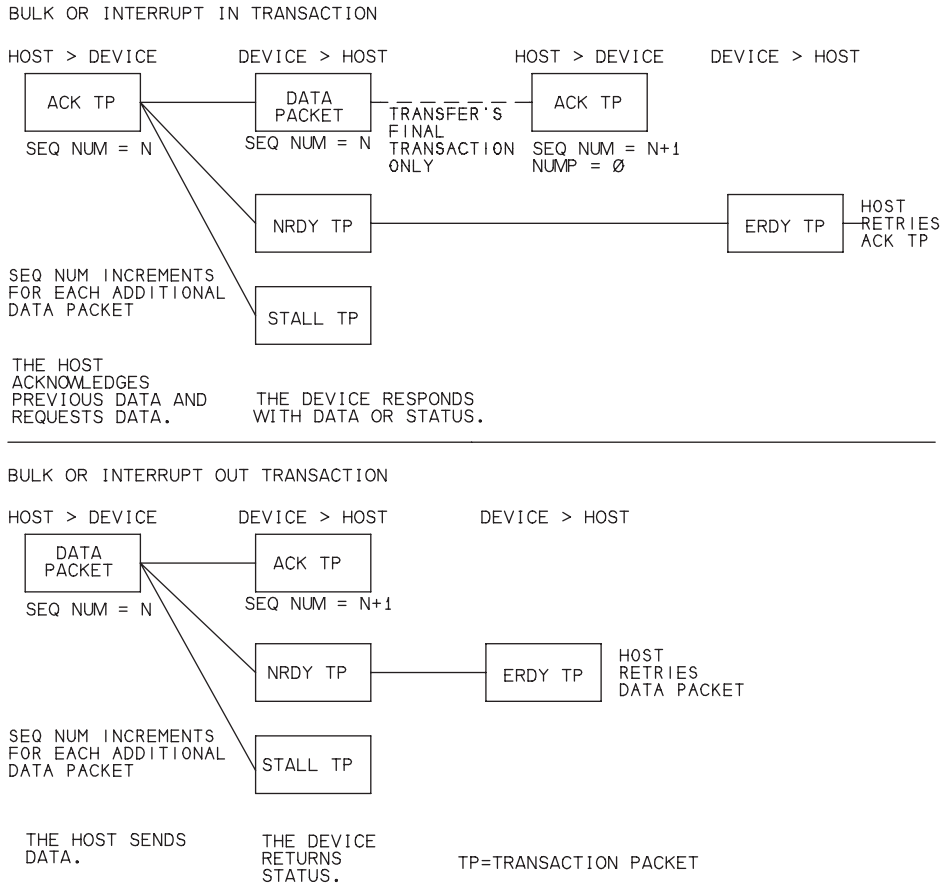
BULK OR INTERRUPT IN TRANSACTION

HOST > DEVICE

DEVICE > HOST

HOST > DEVICE

DEVICE > HOST

ACK TP

SEQ NUM = N

DATA PACKET

SEQ NUM = N

TRANSFER'S FINAL TRANSACTION ONLY

ACK TP

SEQ NUM = N+1
NUMP = Ø

NRDY TP

ERDY TP

HOST RETRIES ACK TP

SEQ NUM INCREMENTS FOR EACH ADDITIONAL DATA PACKET

STALL TP

THE HOST ACKNOWLEDGES PREVIOUS DATA AND REQUESTS DATA.

THE DEVICE RESPONDS WITH DATA OR STATUS.

BULK OR INTERRUPT OUT TRANSACTION

HOST > DEVICE

DEVICE > HOST

DEVICE > HOST

DATA PACKET

SEQ NUM = N

ACK TP

SEQ NUM = N+1

NRDY TP

ERDY TP

HOST RETRIES DATA PACKET

SEQ NUM INCREMENTS FOR EACH ADDITIONAL DATA PACKET

STALL TP

THE HOST SENDS DATA.

THE DEVICE RETURNS STATUS.

TP=TRANSACTION PACKET